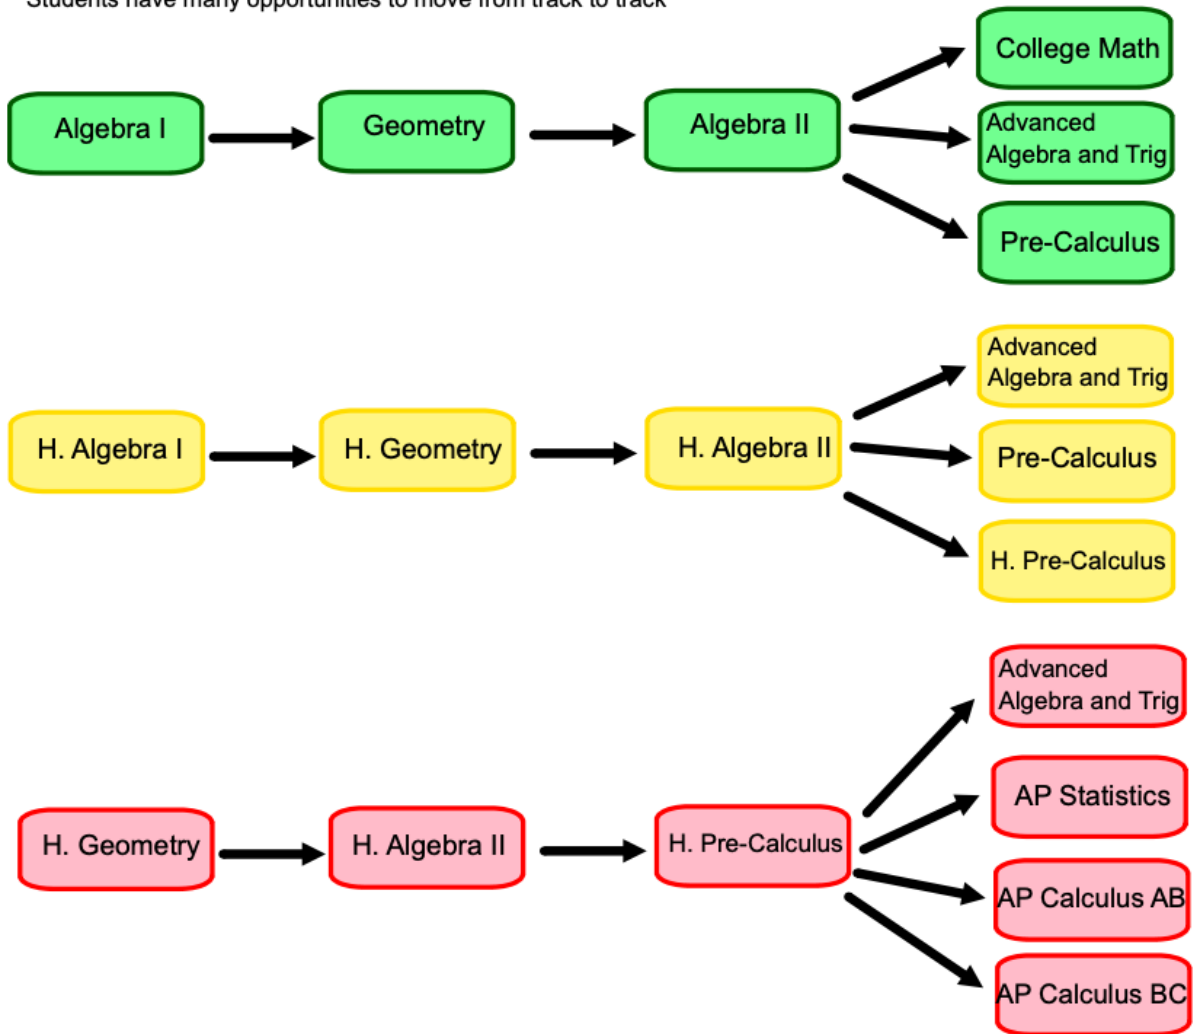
Students have many opportunities to move from track to track

Algebra I
Geometry
Algebra II
College Math
Advanced Algebra and Trig
Pre-Calculus

H. Algebra I
H. Geometry
H. Algebra II
Advanced Algebra and Trig
Pre-Calculus
H. Pre-Calculus

H. Geometry
H. Algebra II
H. Pre-Calculus
Advanced Algebra and Trig
AP Statistics
AP Calculus AB
AP Calculus BC